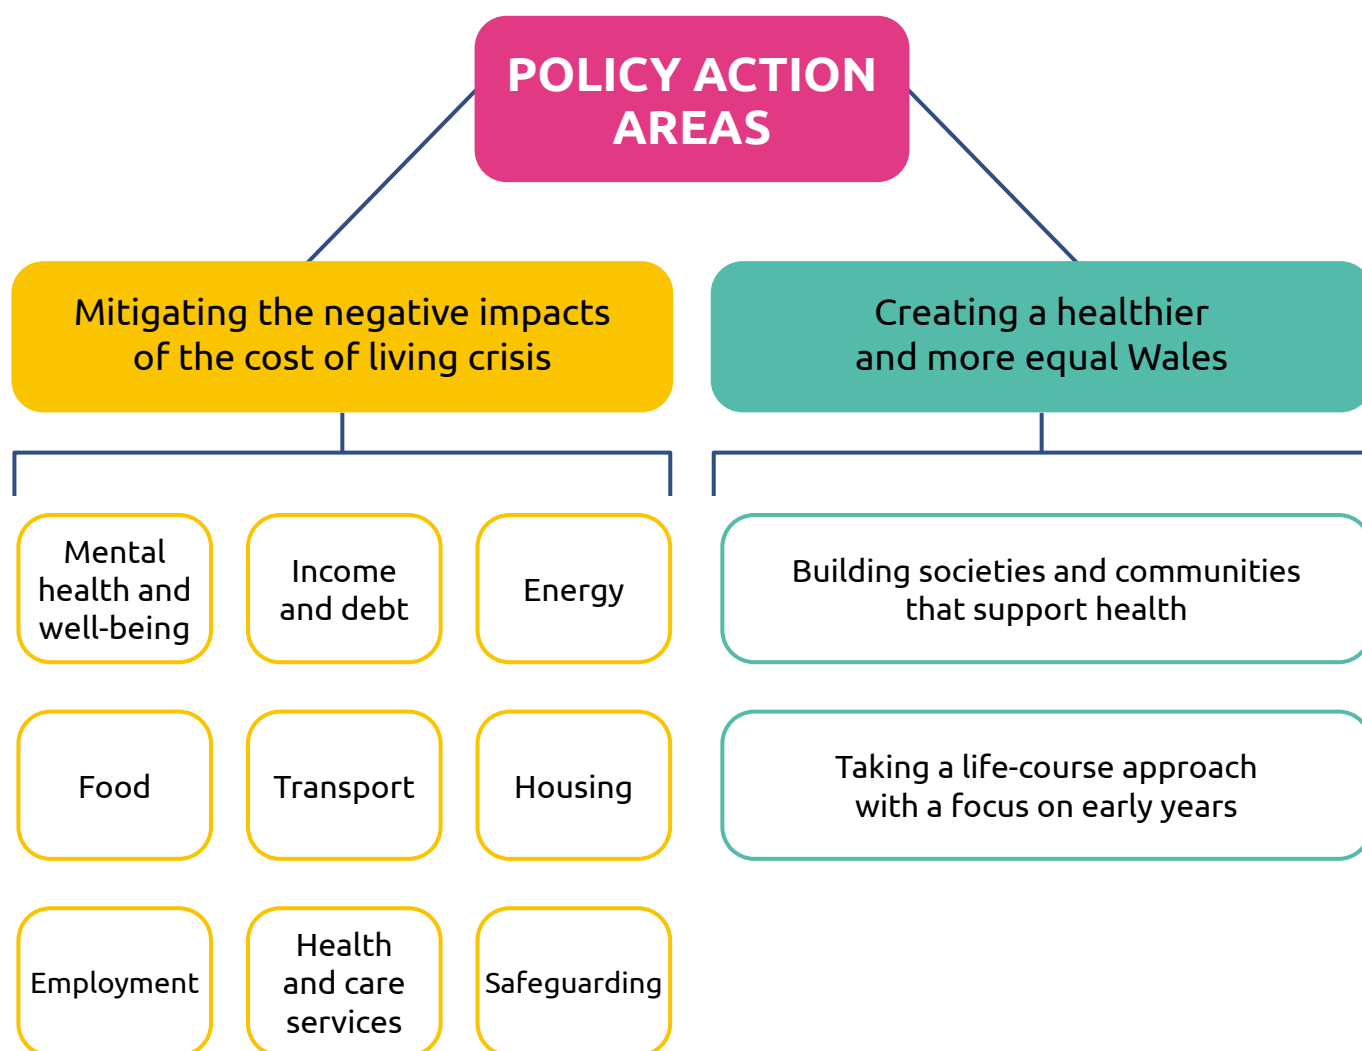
POLICY ACTION AREAS

Mitigating the negative impacts of the cost of living crisis

Creating a healthier and more equal Wales

Mental health and well-being

Income and debt

Energy

Building societies and communities that support health

Food

Transport

Housing

Taking a life-course approach with a focus on early years

Employment

Health and care services

Safeguarding